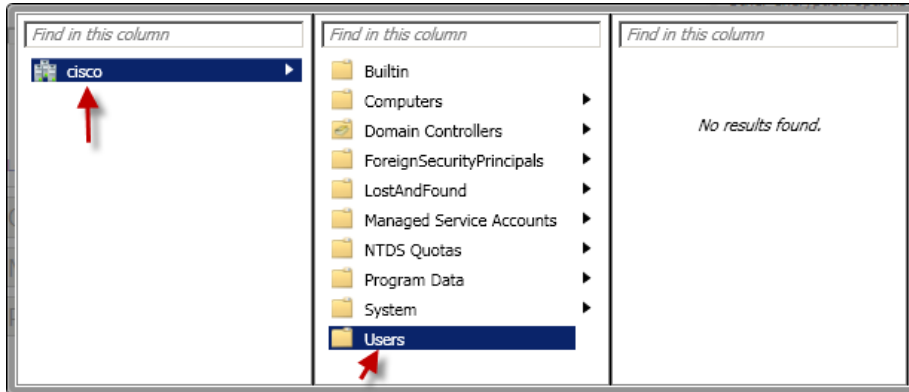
Find in this column

cisco

Find in this column

Builtin

Computers

Domain Controllers

ForeignSecurityPrincipals

LostAndFound

Managed Service Accounts

NTDS Quotas

Program Data

System

Users

Find in this column

No results found.